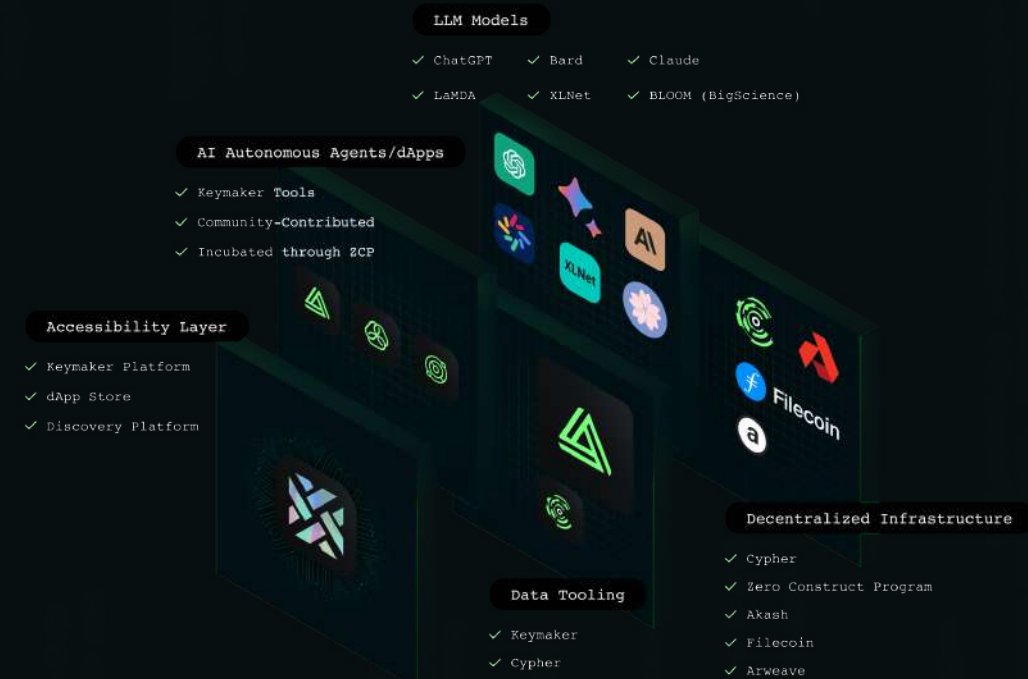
LLM Models

✓ ChatGPT ✓ Bard ✓ Claude

✓ LaMDA ✓ XLNet ✓ BLOOM (BigScience)

AI Autonomous Agents/dApps

✓ Keymaker Tools

✓ Community-Contributed

✓ Incubated through ZCP

Accessibility Layer

✓ Keymaker Platform

✓ dApp Store

✓ Discovery Platform

XLNet

Filecoin

Decentralized Infrastructure

✓ Cypher

✓ Zero Construct Program

✓ Akash

✓ Filecoin

✓ Arweave

Data Tooling

✓ Keymaker

✓ Cypher